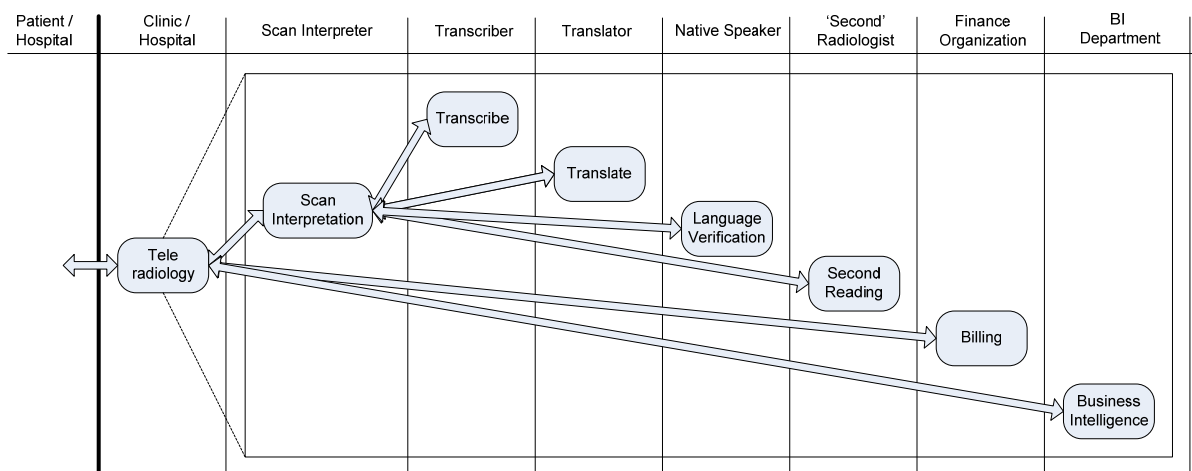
Patient / Hospital

Clinic / Hospital

Scan Interpreter

Transcriber

Translator

Native Speaker

'Second' Radiologist

Finance Organization

BI Department

Transcribe

Translate

Scan Interpretation

Language Verification

Tele radiology

Second Reading

Billing

Business Intelligence